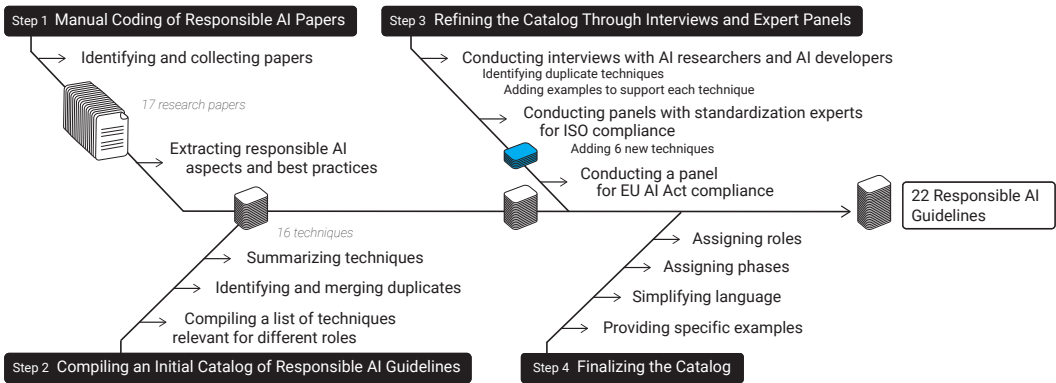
Step 1 Manual Coding of Responsible AI Papers

Identifying and collecting papers

17 research papers

Extracting responsible AI aspects and best practices

Step 3 Refining the Catalog Through Interviews and Expert Panels

Conducting interviews with AI researchers and AI developers

Identifying duplicate techniques

Adding examples to support each technique

Conducting panels with standardization experts for ISO compliance

Adding 6 new techniques

Conducting a panel for EU AI Act compliance

22 Responsible AI Guidelines

16 techniques

Summarizing techniques

Identifying and merging duplicates

Compiling a list of techniques relevant for different roles

Step 2 Compiling an Initial Catalog of Responsible AI Guidelines

Assigning roles

Assigning phases

Simplifying language

Providing specific examples

Step 4 Finalizing the Catalog